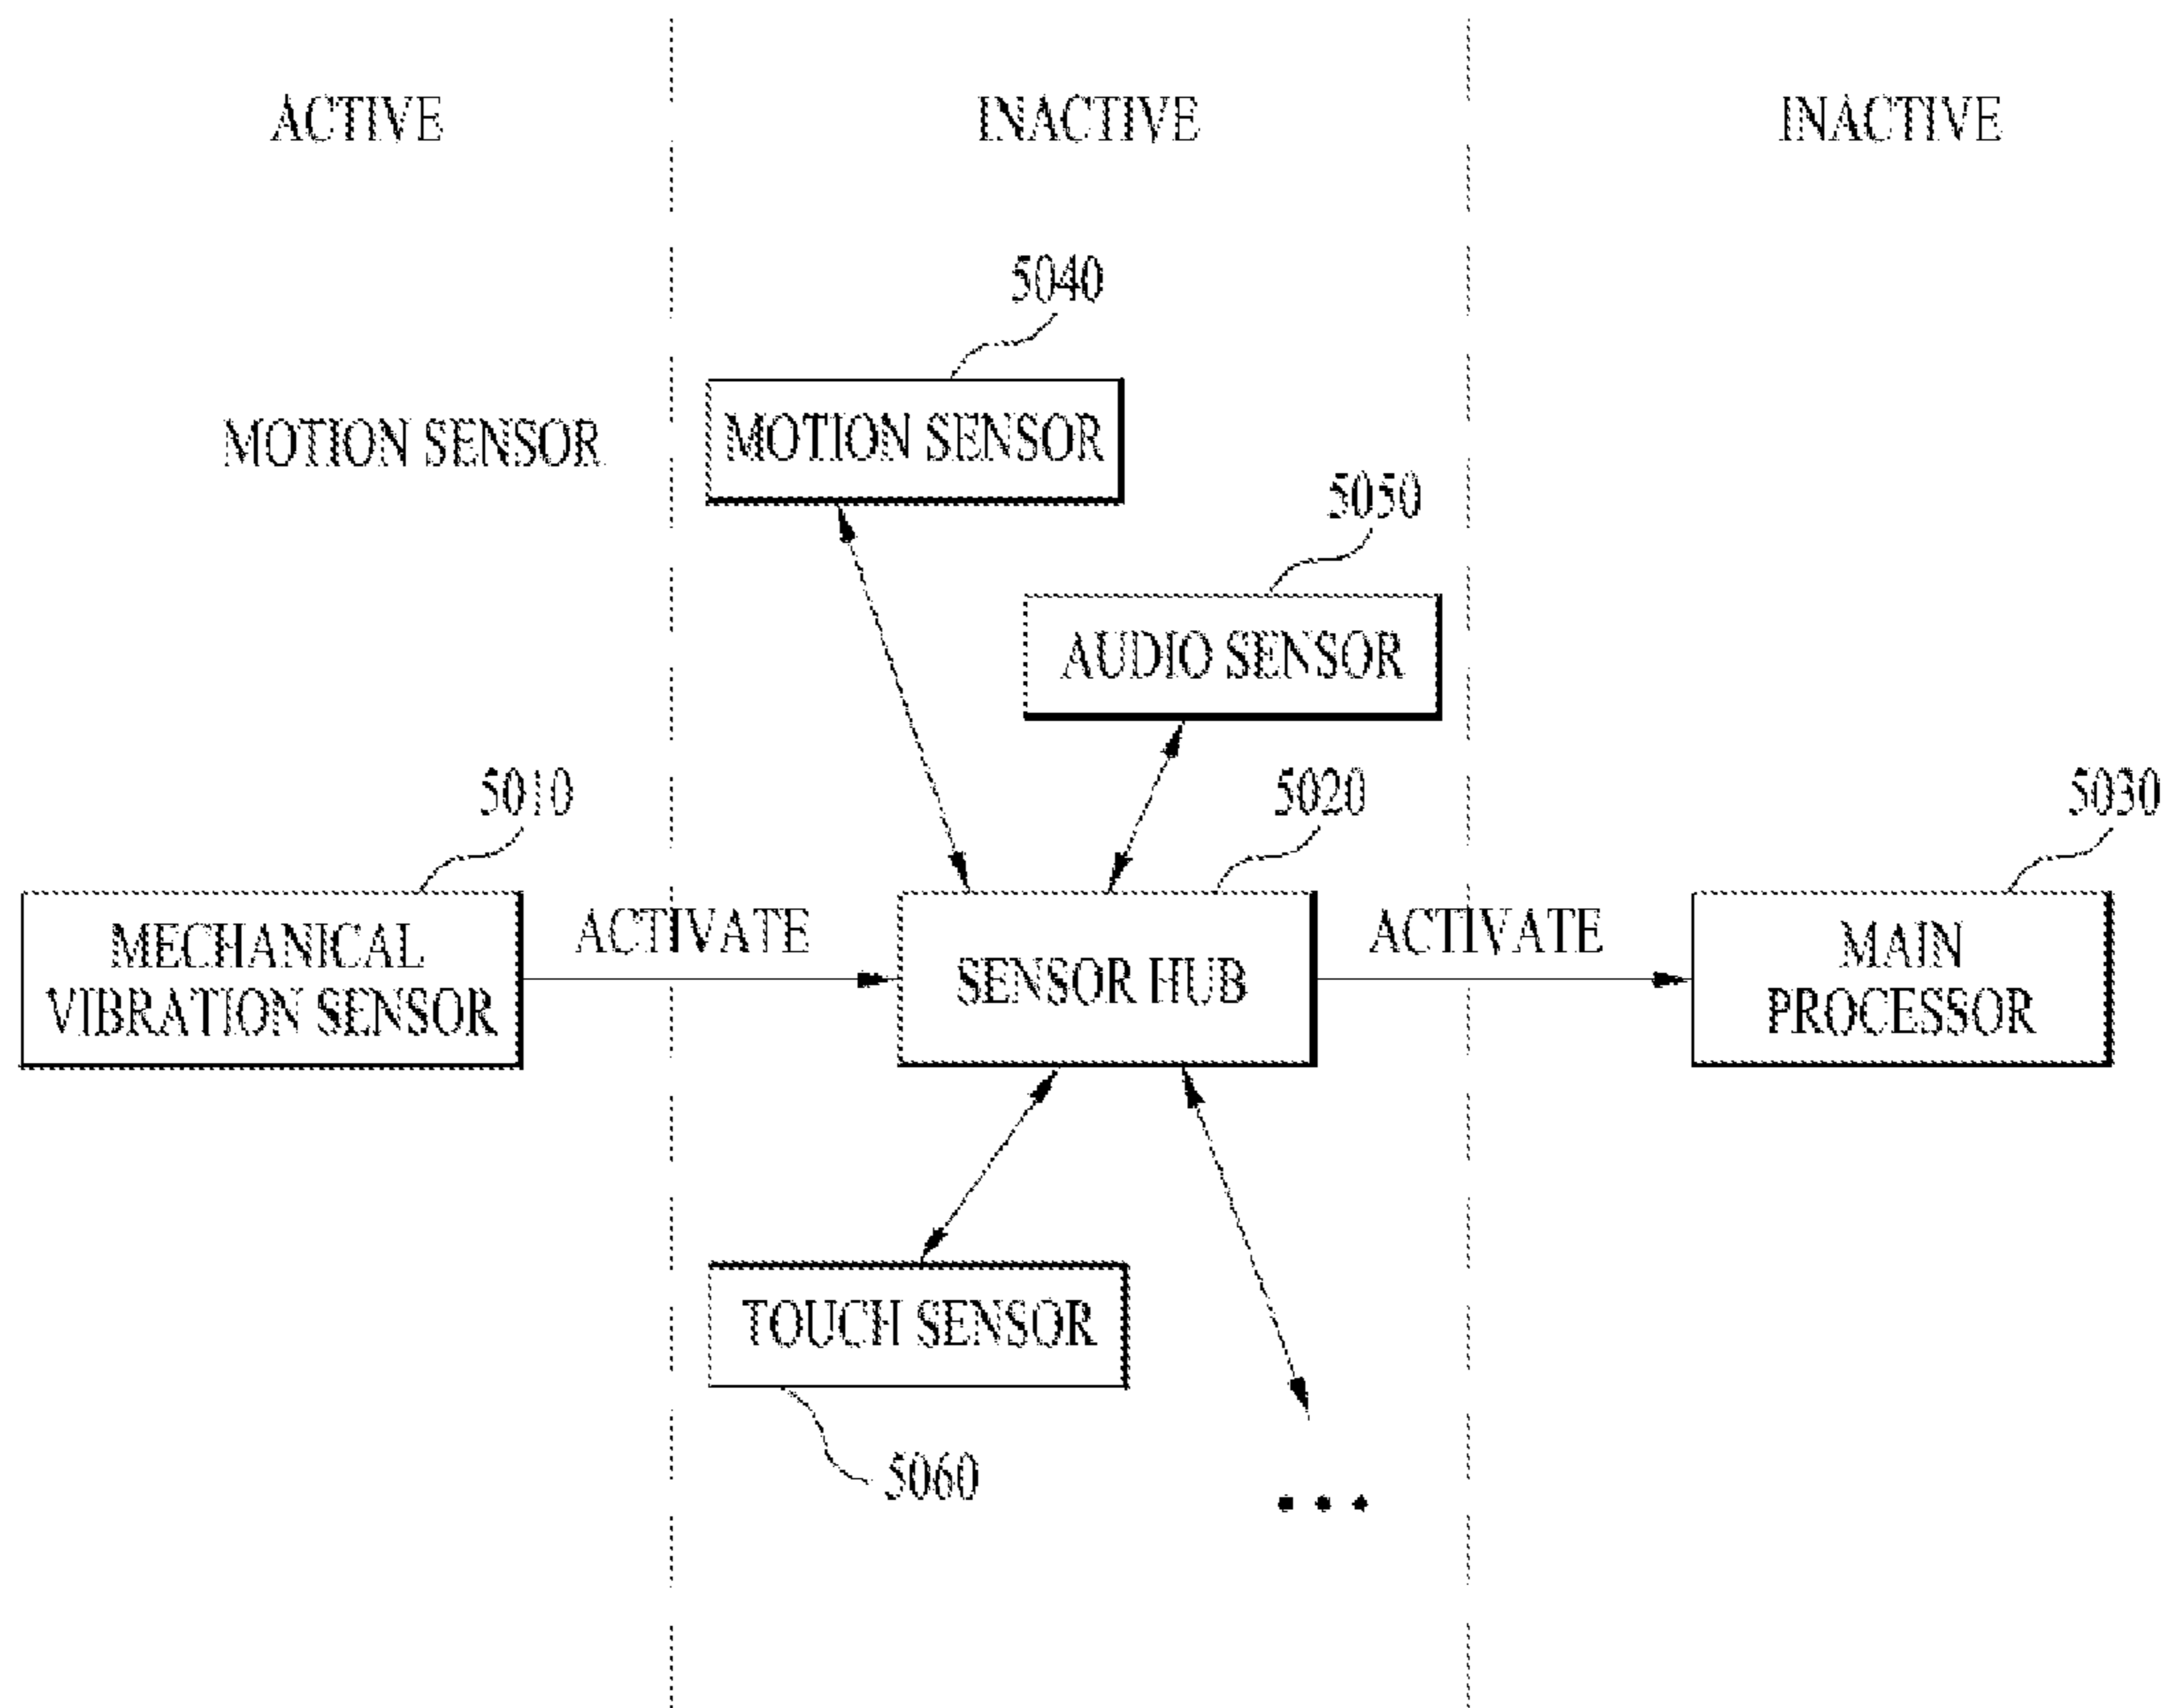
ACTIVE

INACTIVE

INACTIVE

5040

MOTION SENSOR

MOTION SENSOR

5050

AUDIO SENSOR

5010

5020

5030

MECHANICAL VIBRATION SENSOR

ACTIVATE

SENSOR HUB

ACTIVATE

MAIN PROCESSOR

TOUCH SENSOR

5060

• • •